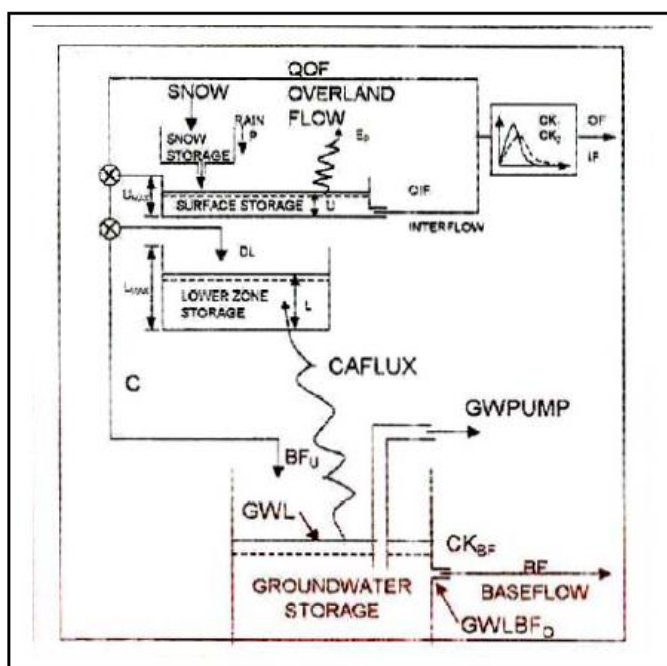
QOF
OVERLAND FLOW

SNOW

RAIN
P

SNOW STORAGE

$E_p$

$CK_1$
$CK_2$

OF

IF

$U_{MAX}$

SURFACE STORAGE

U

QIF

INTERFLOW

DL

$L_{MAX}$

LOWER ZONE STORAGE

L

CAFLUX

C

GWPUMP

$BF_U$

GWL

$CK_{BF}$

BF

GROUNDWATER STORAGE

BASEFLOW

$GWLBF_0$